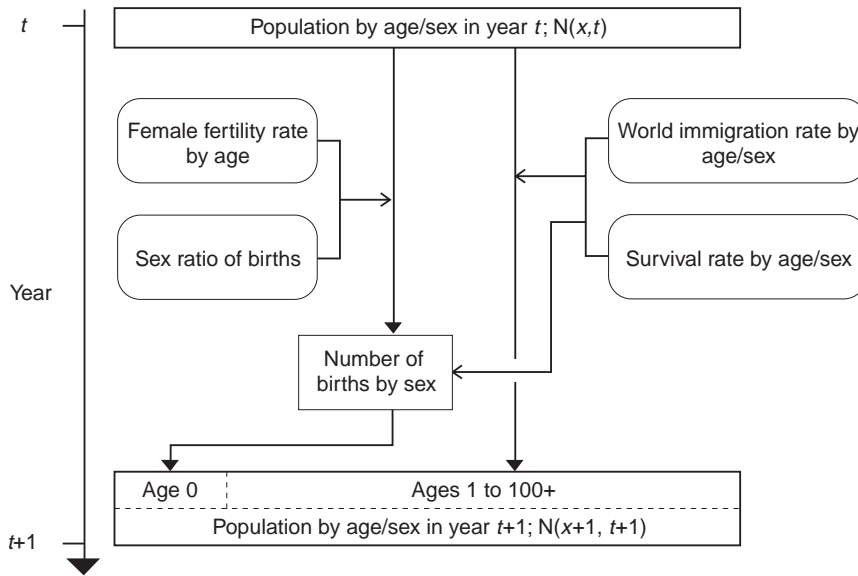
$t$

Population by age/sex in year $t$; N($x$,$t$)

Female fertility rate by age

Sex ratio of births

World immigration rate by age/sex

Survival rate by age/sex

Year

Number of births by sex

Age 0

Ages 1 to 100+

Population by age/sex in year $t$+1; N($x$+1, $t$+1)

$t$+1